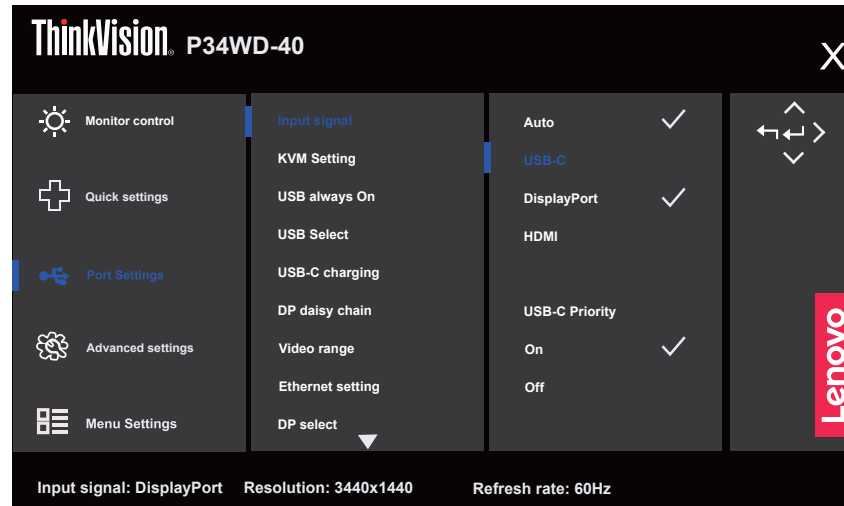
ThinkVision P34WD-40

X

Monitor control
Quick settings
Port Settings
Advanced settings
Menu Settings

Input signal
KVM Setting
USB always On
USB Select
USB-C charging
DP daisy chain
Video range
Ethernet setting
DP select

Auto
USB-C
DisplayPort
HDMI

USB-C Priority
On
Off

Lenovo

Input signal: DisplayPort Resolution: 3440x1440 Refresh rate: 60Hz